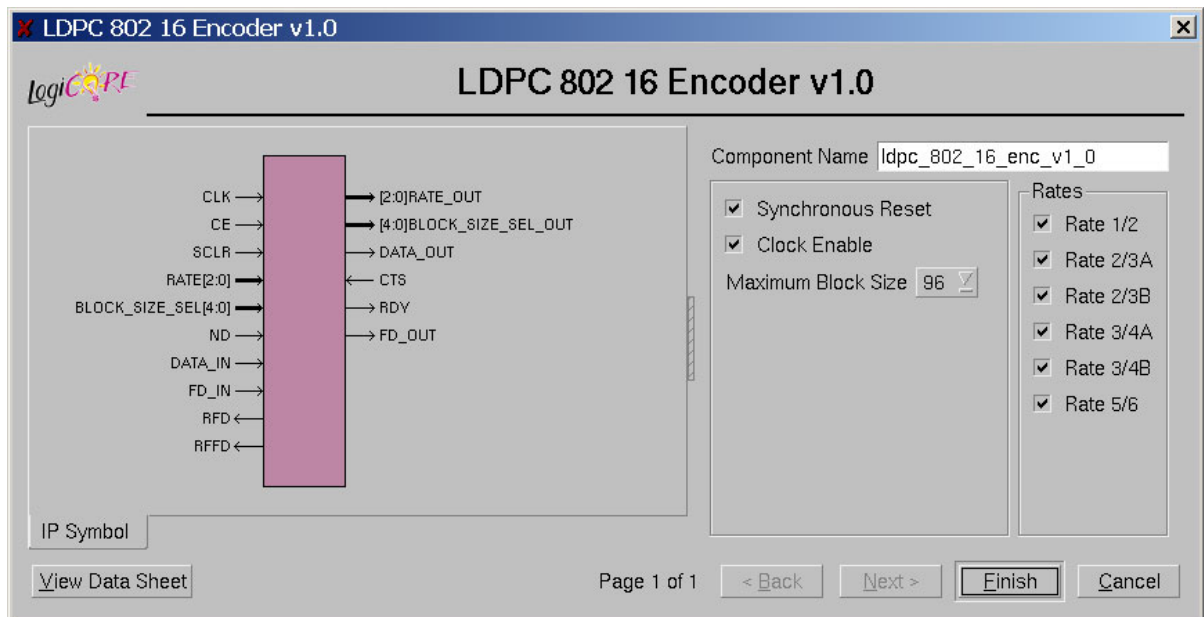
LDPC 802 16 Encoder v1.0

LogiCORE

LDPC 802 16 Encoder v1.0

CLK
CE
SCLR
RATE[2:0]
BLOCK_SIZE_SEL[4:0]
ND
DATA_IN
FD_IN
RFD
RFFD

[2:0]RATE_OUT
[4:0]BLOCK_SIZE_SEL_OUT
DATA_OUT
CTS
RDY
FD_OUT

IP Symbol

Component Name ldpc_802_16_enc_v1_0

Synchronous Reset
Clock Enable
Maximum Block Size 96

Rates
Rate 1/2
Rate 2/3A
Rate 2/3B
Rate 3/4A
Rate 3/4B
Rate 5/6

View Data Sheet
Page 1 of 1
< Back
Next >
Finish
Cancel